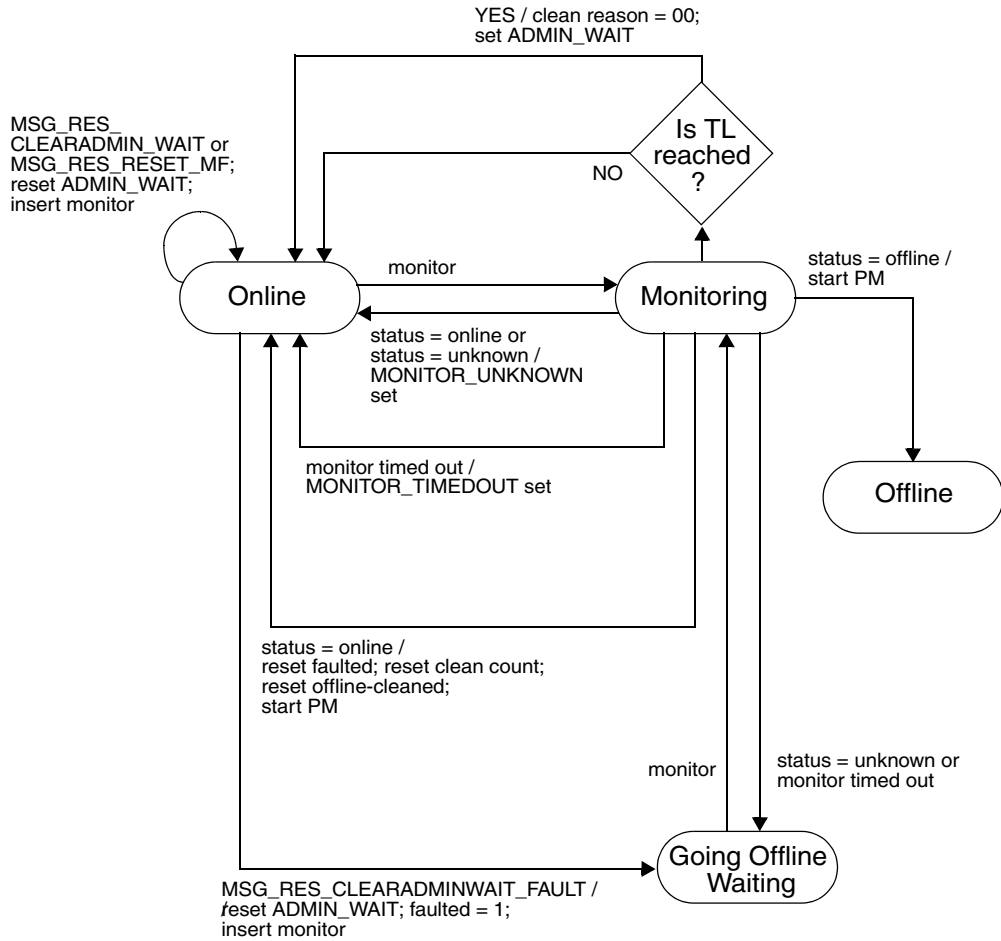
YES / clean reason = 00; set ADMIN_WAIT

MSG_RES_ CLEARADMIN_WAIT or MSG_RES_RESET_MF; reset ADMIN_WAIT; insert monitor

Is TL reached ?

NO

monitor

Online

Monitoring

status = offline / start PM

status = online or status = unknown / MONITOR_UNKNOWN set

monitor timed out / MONITOR_TIMEDOUT set

Offline

status = online / reset faulted; reset clean count; reset offline-cleaned; start PM

monitor

status = unknown or monitor timed out

Going Offline Waiting

MSG_RES_CLEARADMINWAIT_FAULT / reset ADMIN_WAIT; faulted = 1; insert monitor